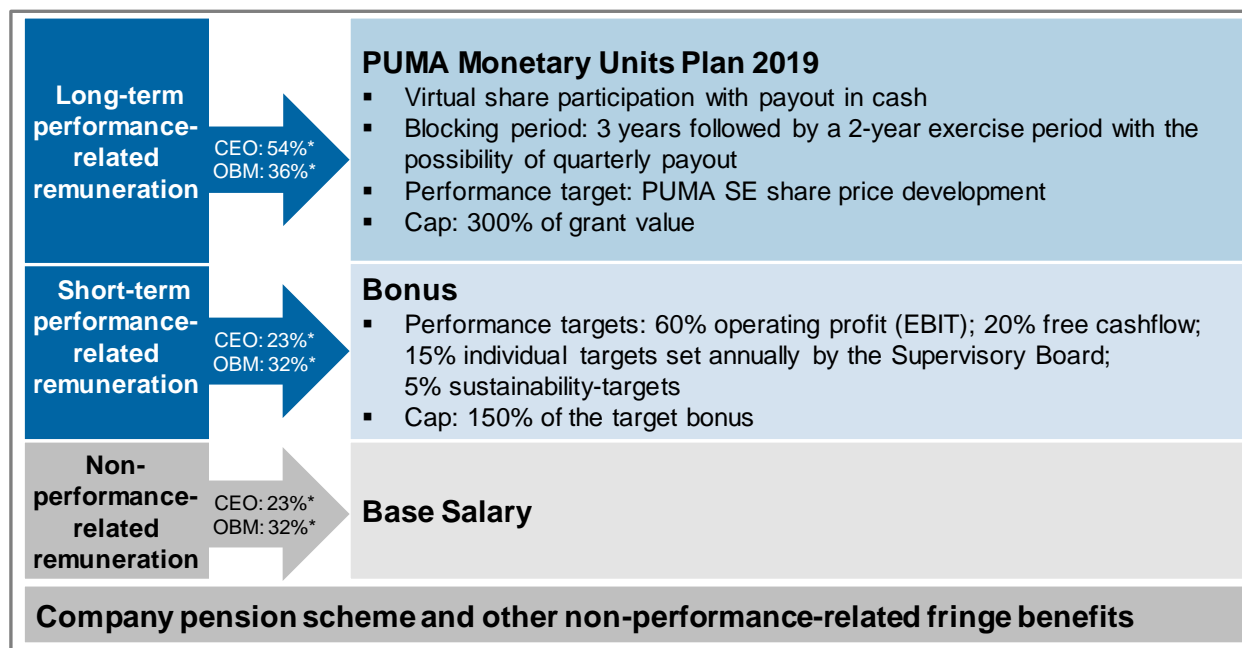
Long-term performance-related remuneration

CEO: 54%*
OBM: 36%*

PUMA Monetary Units Plan 2019
▪ Virtual share participation with payout in cash
▪ Blocking period: 3 years followed by a 2-year exercise period with the possibility of quarterly payout
▪ Performance target: PUMA SE share price development
▪ Cap: 300% of grant value

Short-term performance-related remuneration

CEO: 23%*
OBM: 32%*

Bonus
▪ Performance targets: 60% operating profit (EBIT); 20% free cashflow; 15% individual targets set annually by the Supervisory Board; 5% sustainability-targets
▪ Cap: 150% of the target bonus

Non-performance-related remuneration

CEO: 23%*
OBM: 32%*

Base Salary

Company pension scheme and other non-performance-related fringe benefits